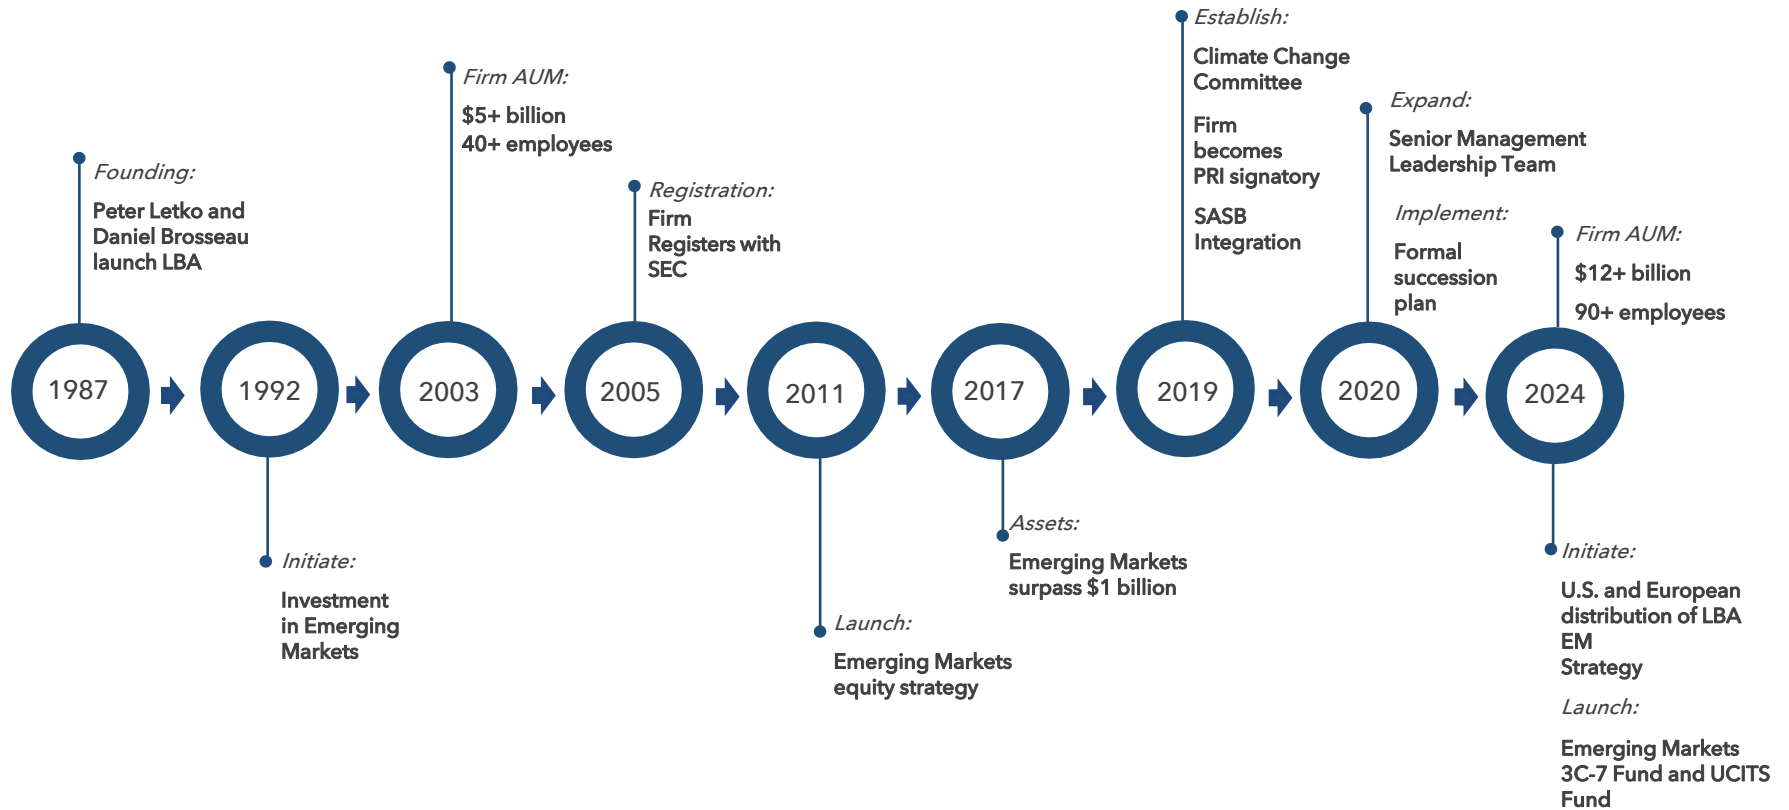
Founding:

Peter Letko and Daniel Brosseau launch LBA

1987

1992

Initiate:

Investment in Emerging Markets

Firm AUM:

$5+ billion
40+ employees

2003

Registration:

Firm Registers with SEC

2005

2011

Launch:

Emerging Markets equity strategy

2017

Assets:

Emerging Markets surpass $1 billion

Establish:

Climate Change Committee

Firm becomes PRI signatory

SASB Integration

2019

Expand:

Senior Management Leadership Team

Implement:

Formal succession plan

2020

Firm AUM:

$12+ billion

90+ employees

2024

Initiate:

U.S. and European distribution of LBA EM Strategy

Launch:

Emerging Markets 3C-7 Fund and UCITS Fund